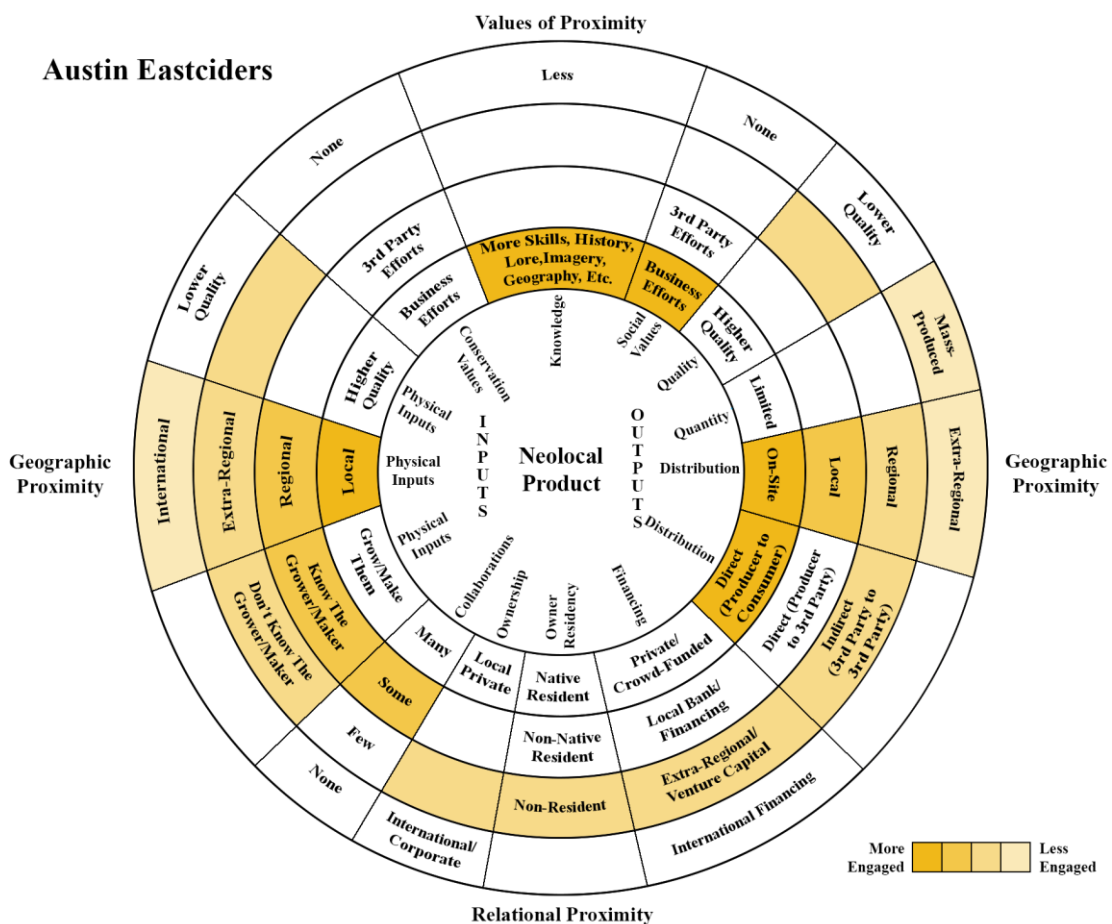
Values of Proximity

Austin Eastciders

Less

None

None

Lower Quality

Lower Quality

3rd Party Efforts

More Skills, History, Lore,Imagery, Geography, Etc.

3rd Party Efforts

Business Efforts

Business Efforts

Higher Quality

Mass-Produced

Higher Quality

Conservation Values

Knowledge

Social Values

Quality

Limited

Physical Inputs

INPUTS

OUTPUTS

Quantity

International

Extra-Regional

Regional

Local

Physical Inputs

Neolocal Product

Distribution

On-Site

Local

Regional

Extra-Regional

Geographic Proximity

Geographic Proximity

Physical Inputs

Distribution

Grow/Make Them

Know The Grower/Maker

Don't Know The Grower/Maker

Collaborations

Ownership

Owner Residency

Financing

Direct (Producer to Consumer)

Direct (Producer to 3rd Party)

Indirect (3rd Party to 3rd Party)

Many

Local Private

Native Resident

Private/ Crowd-Funded

Some

Few

Non-Native Resident

Local Bank/ Financing

None

Non-Resident

Extra-Regional/ Venture Capital

International/ Corporate

International Financing

More Engaged

Less Engaged

Relational Proximity